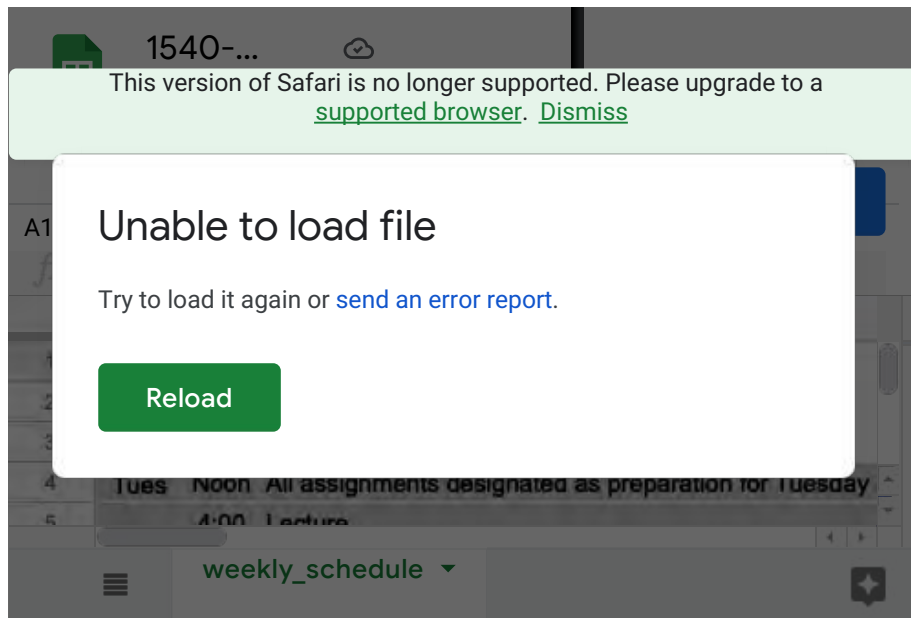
1540-...

This version of Safari is no longer supported. Please upgrade to a supported browser. Dismiss

A1

Unable to load file

Try to load it again or send an error report.

Reload

1
2
3
4 Tues Noon All assignments designated as preparation for Tuesday
5 4:00 Lecture

weekly_schedule